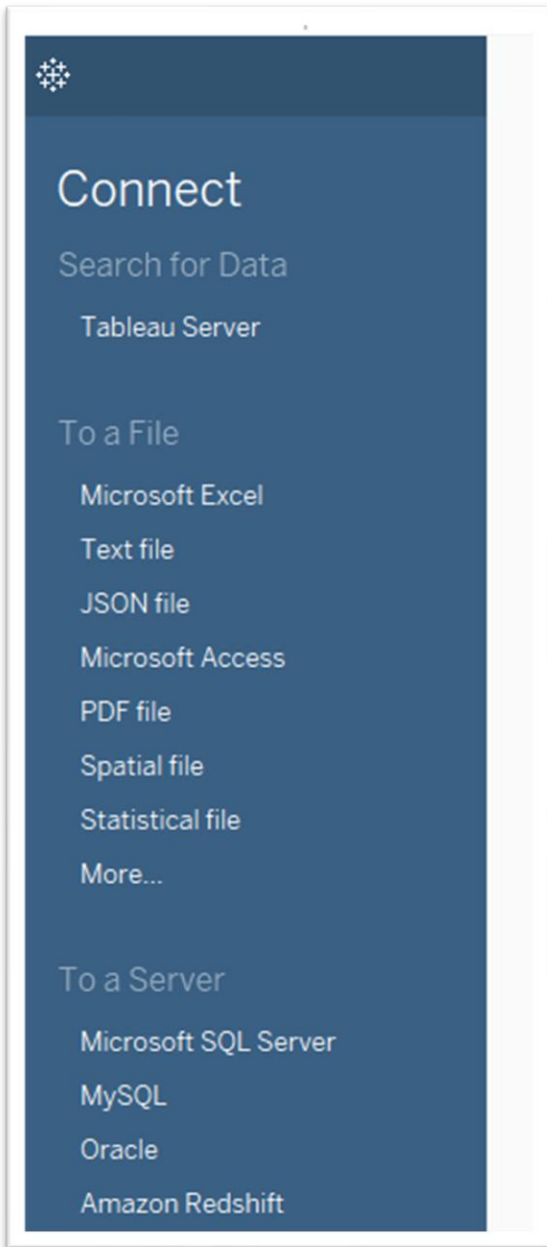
Connect

Search for Data

Tableau Server

To a File

Microsoft Excel

Text file

JSON file

Microsoft Access

PDF file

Spatial file

Statistical file

More...

To a Server

Microsoft SQL Server

MySQL

Oracle

Amazon Redshift